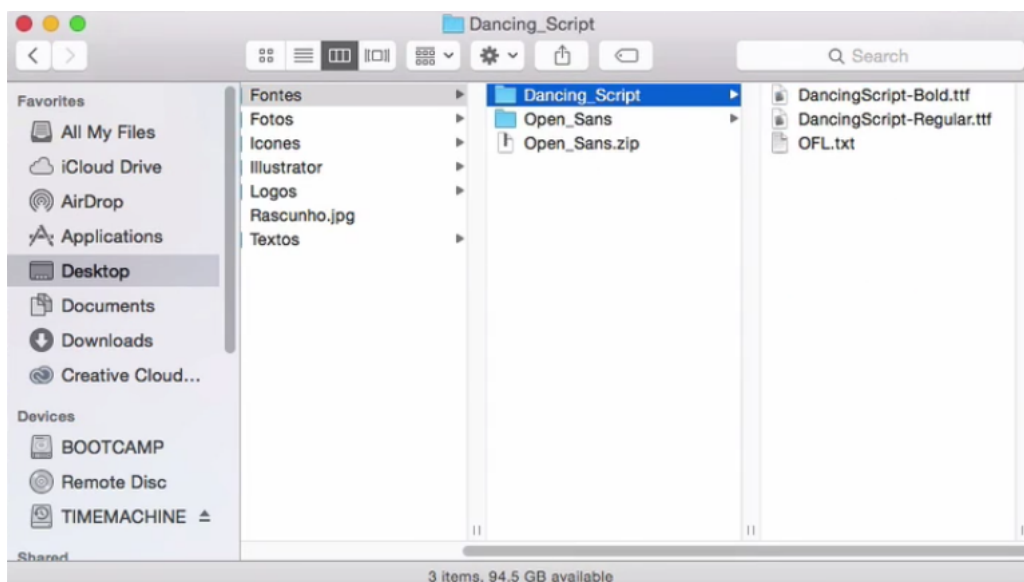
Dancing_Script

Search

Favorites
All My Files
iCloud Drive
AirDrop
Applications
Desktop
Documents
Downloads
Creative Cloud...

Devices
BOOTCAMP
Remote Disc
TIMEMACHINE ⏏

Shared

Fontes
Fotos
Icones
Illustrator
Logos
Rascunho.jpg
Textos

Dancing_Script
Open_Sans
Open_Sans.zip

DancingScript-Bold.ttf
DancingScript-Regular.ttf
OFL.txt

3 items, 94.5 GB available